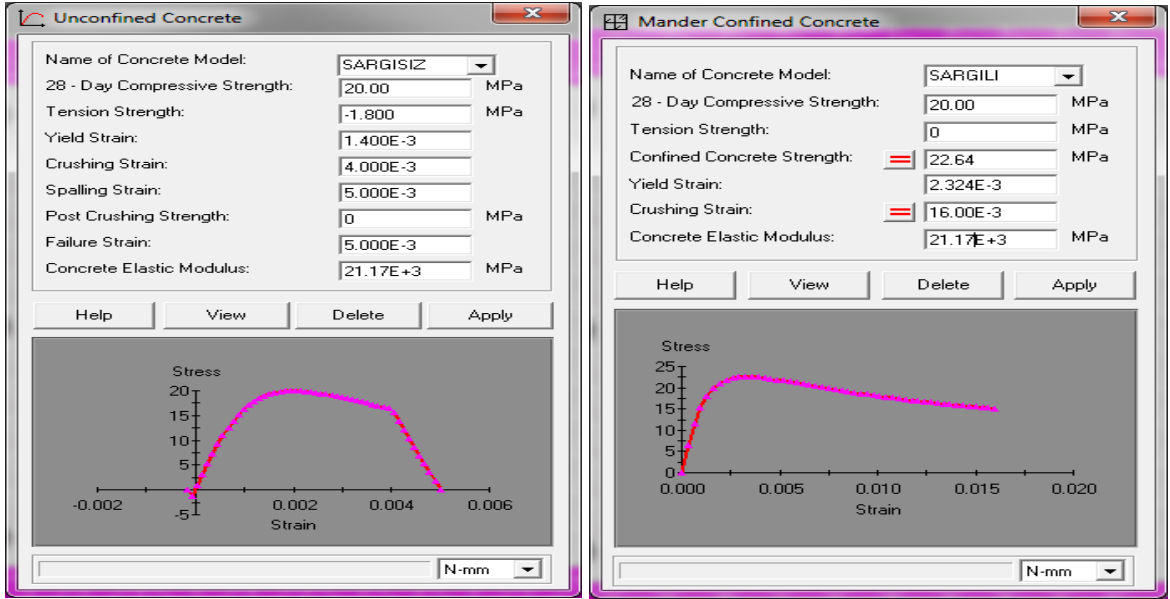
Unconfined Concrete

Name of Concrete Model: SARGISIZ
28 - Day Compressive Strength: 20.00 MPa
Tension Strength: -1.800 MPa
Yield Strain: 1.400E-3
Crushing Strain: 4.000E-3
Spalling Strain: 5.000E-3
Post Crushing Strength: 0 MPa
Failure Strain: 5.000E-3
Concrete Elastic Modulus: 21.17E+3 MPa

Help
View
Delete
Apply

Stress
20
15
10
5
-5
-0.002
0.002
0.004
0.006
Strain

N-mm

Mander Confined Concrete

Name of Concrete Model: SARGILI
28 - Day Compressive Strength: 20.00 MPa
Tension Strength: 0 MPa
Confined Concrete Strength: 22.64 MPa
Yield Strain: 2.324E-3
Crushing Strain: 16.00E-3
Concrete Elastic Modulus: 21.17E+3 MPa

Help
View
Delete
Apply

Stress
25
20
15
10
5
0
0.000
0.005
0.010
0.015
0.020
Strain

N-mm